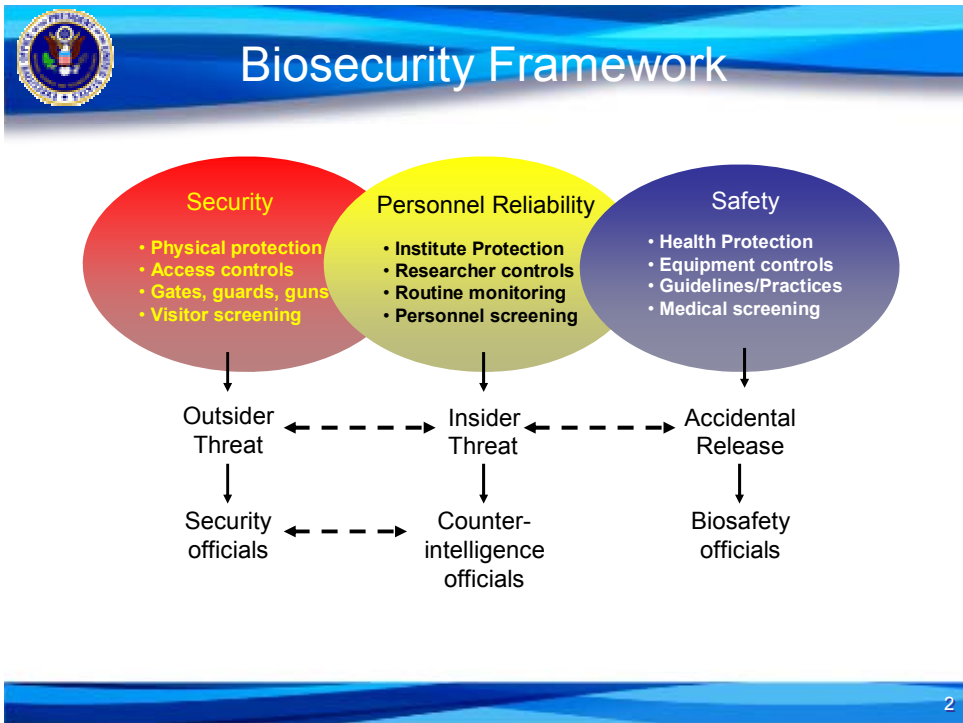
Biosecurity Framework

Security
• Physical protection
• Access controls
• Gates, guards, guns
• Visitor screening

Personnel Reliability
• Institute Protection
• Researcher controls
• Routine monitoring
• Personnel screening

Safety
• Health Protection
• Equipment controls
• Guidelines/Practices
• Medical screening

Outsider Threat

Insider Threat

Accidental Release

Security officials

Counter-intelligence officials

Biosafety officials

2